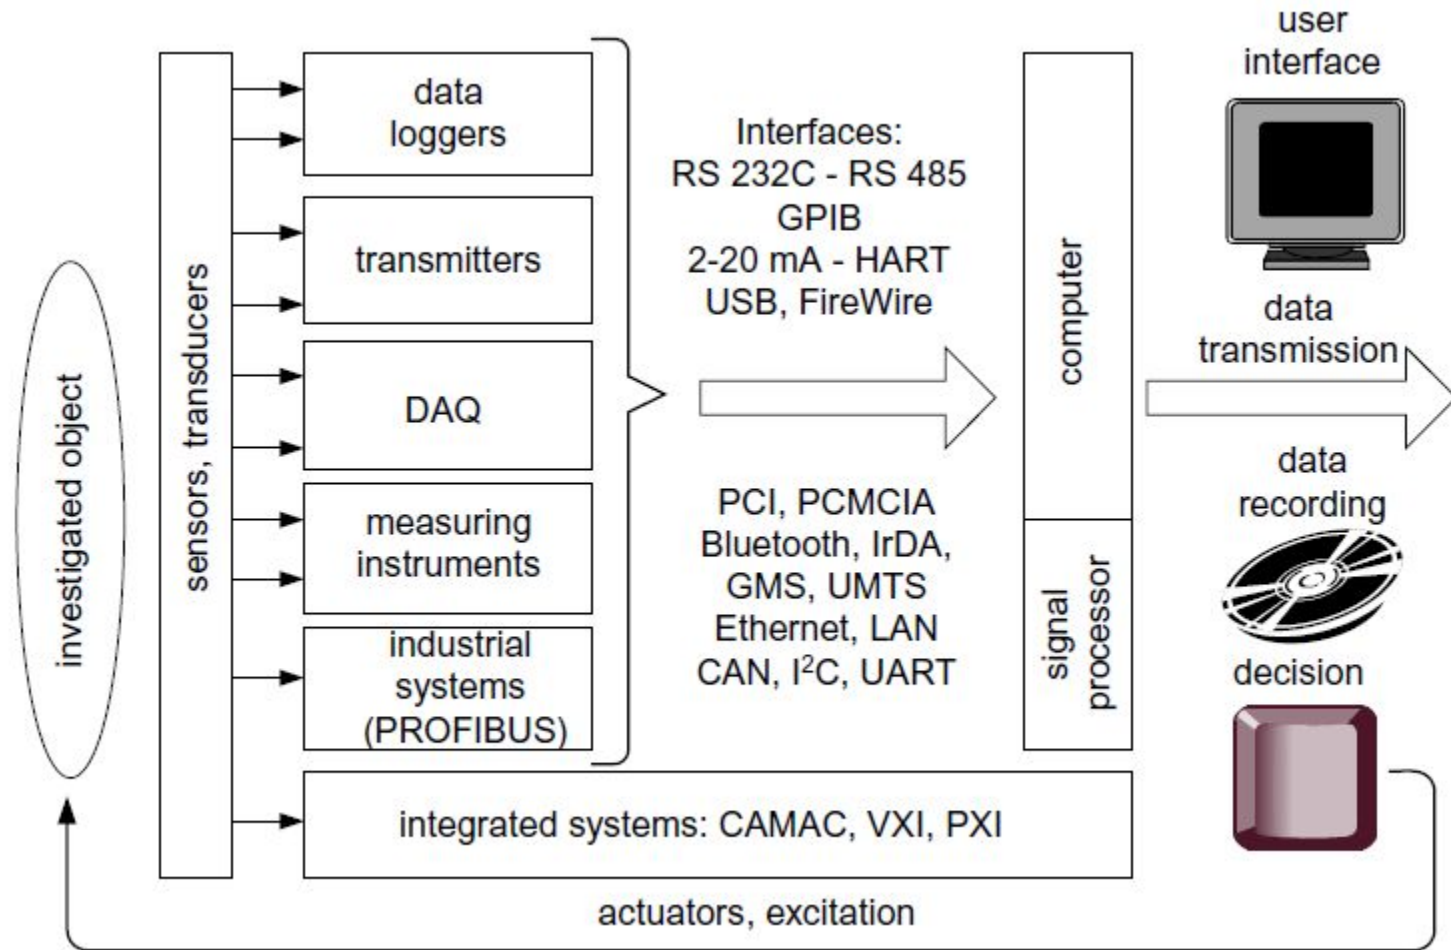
investigated object

sensors, transducers

data loggers

transmitters

DAQ

measuring instruments

industrial systems (PROFIBUS)

integrated systems: CAMAC, VXI, PXI

Interfaces:
RS 232C - RS 485
GPIB
2-20 mA - HART
USB, FireWire

PCI, PCMCIA
Bluetooth, IrDA,
GMS, UMTS
Ethernet, LAN
CAN, I$^2$C, UART

computer

signal processor

user interface

data transmission

data recording

decision

actuators, excitation